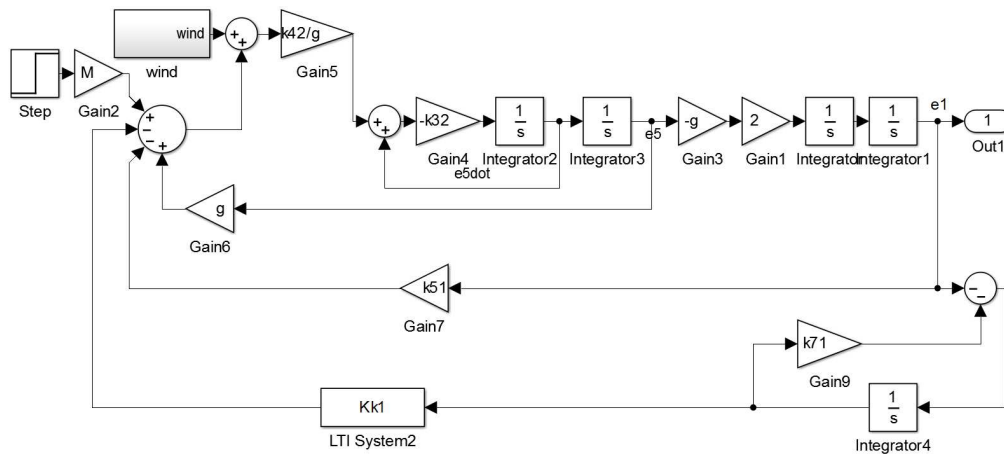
wind
wind
+
+
k42/g
Gain5
Step
M
Gain2
+
-
-
+
+
+
-k32
Gain4
e5dot
$\frac{1}{s}$
Integrator2
$\frac{1}{s}$
Integrator3
e5
-g
Gain3
2
Gain1
$\frac{1}{s}$
Integrator
$\frac{1}{s}$
Integrator1
e1
1
Out1
g
Gain6
k51
Gain7
-
k71
Gain9
Kk1
LTI System2
$\frac{1}{s}$
Integrator4